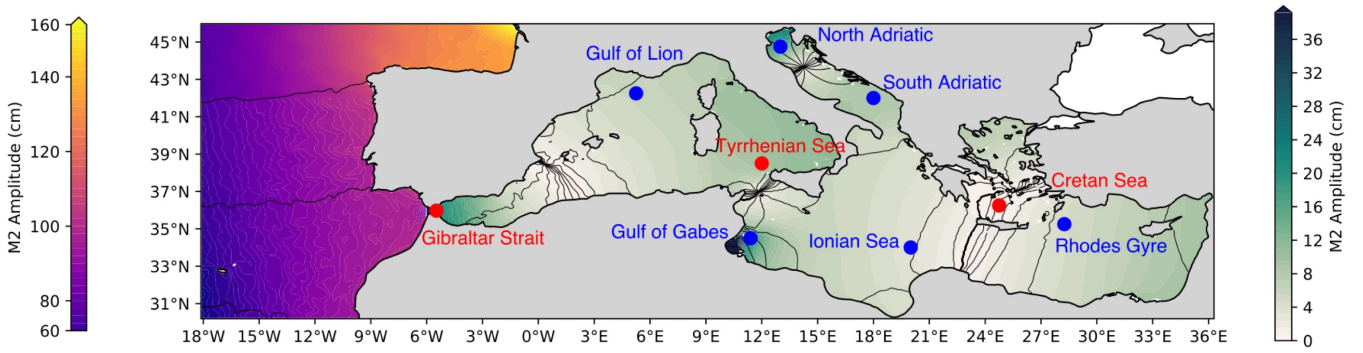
M2 Amplitude (cm)
160
140
120
100
80
60

45°N
43°N
41°N
39°N
37°N
35°N
33°N
31°N

North Adriatic
Gulf of Lion
South Adriatic
Tyrrhenian Sea
Cretan Sea
Gibraltar Strait
Gulf of Gabes
Ionian Sea
Rhodes Gyre

18°W 15°W 12°W 9°W 6°W 3°W 0°W 3°E 6°E 9°E 12°E 15°E 18°E 21°E 24°E 27°E 30°E 33°E 36°E

36
32
28
24
20
16
12
8
4
0
M2 Amplitude (cm)